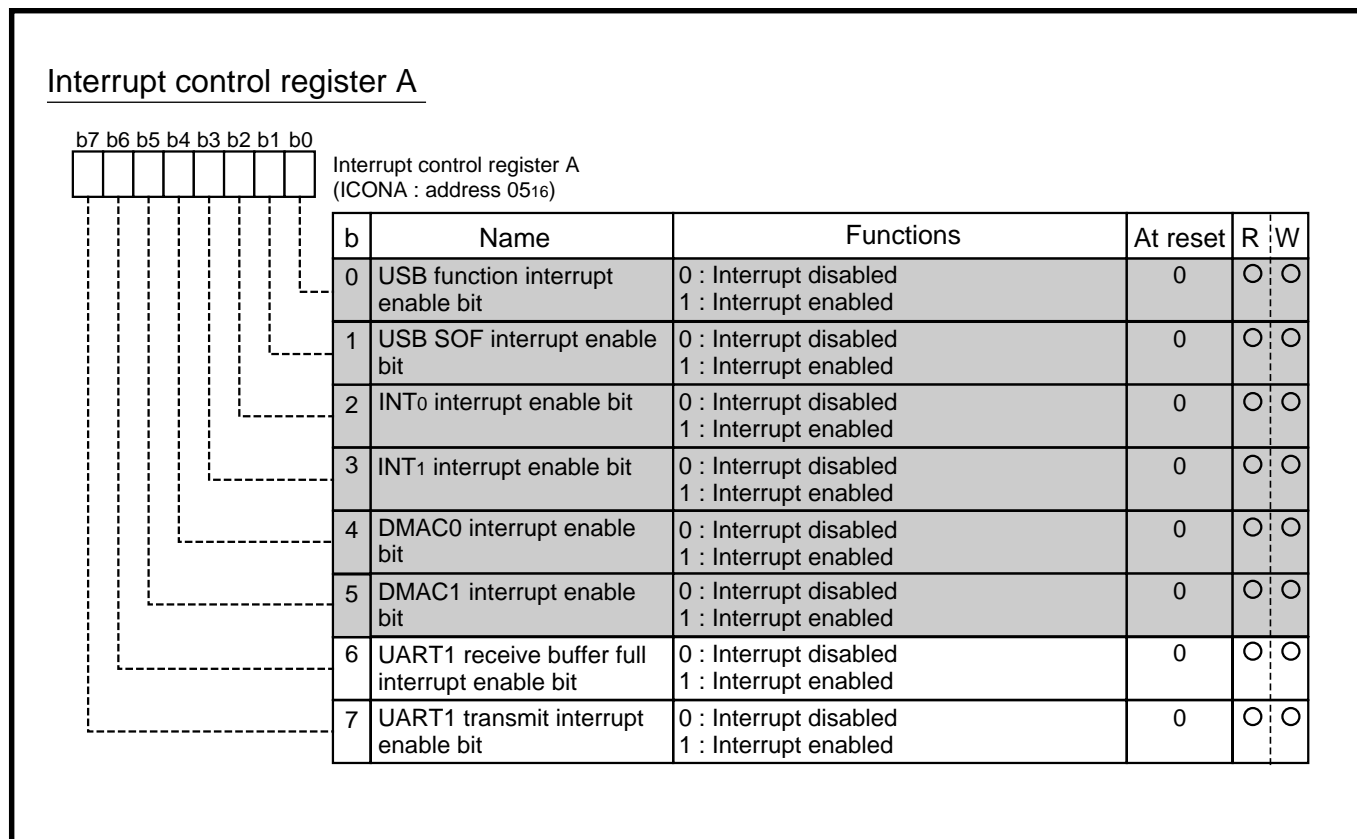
Interrupt control register A

b7 b6 b5 b4 b3 b2 b1 b0

Interrupt control register A
(ICONA : address $05_{16}$)

| b | Name | Functions | At reset | R | W |
|---|---|---|---|---|---|
| 0 | USB function interrupt enable bit | 0 : Interrupt disabled<br>1 : Interrupt enabled | 0 | O | O |
| 1 | USB SOF interrupt enable bit | 0 : Interrupt disabled<br>1 : Interrupt enabled | 0 | O | O |
| 2 | $INT_0$ interrupt enable bit | 0 : Interrupt disabled<br>1 : Interrupt enabled | 0 | O | O |
| 3 | $INT_1$ interrupt enable bit | 0 : Interrupt disabled<br>1 : Interrupt enabled | 0 | O | O |
| 4 | DMAC0 interrupt enable bit | 0 : Interrupt disabled<br>1 : Interrupt enabled | 0 | O | O |
| 5 | DMAC1 interrupt enable bit | 0 : Interrupt disabled<br>1 : Interrupt enabled | 0 | O | O |
| 6 | UART1 receive buffer full interrupt enable bit | 0 : Interrupt disabled<br>1 : Interrupt enabled | 0 | O | O |
| 7 | UART1 transmit interrupt enable bit | 0 : Interrupt disabled<br>1 : Interrupt enabled | 0 | O | O |